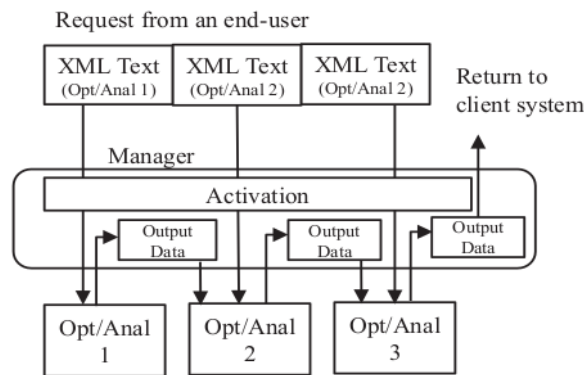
Request from an end-user

XML Text
(Opt/Anal 1)

XML Text
(Opt/Anal 2)

XML Text
(Opt/Anal 2)

Return to
client system

Manager

Activation

Output
Data

Output
Data

Output
Data

Opt/Anal
1

Opt/Anal
2

Opt/Anal
3